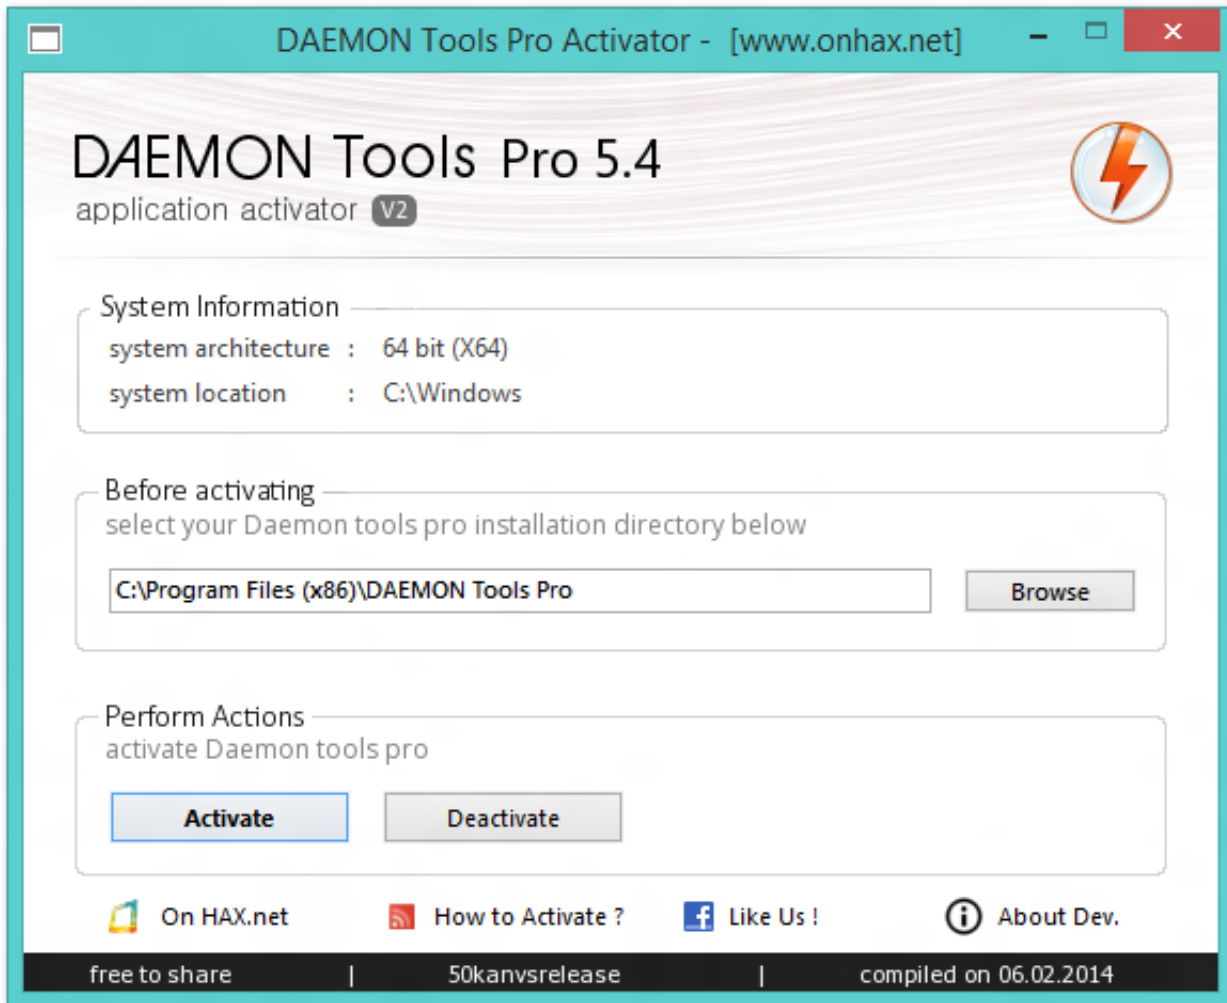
DAEMON Tools Pro Activator - [www.onhax.net]

DAEMON Tools Pro 5.4
application activator V2

System Information
system architecture : 64 bit (X64)
system location : C:\Windows

Before activating
select your Daemon tools pro installation directory below

C:\Program Files (x86)\DAEMON Tools Pro

Browse

Perform Actions
activate Daemon tools pro

Activate

Deactivate

On HAX.net

How to Activate ?

Like Us !

About Dev.

free to share | 50kanvsrelease | compiled on 06.02.2014